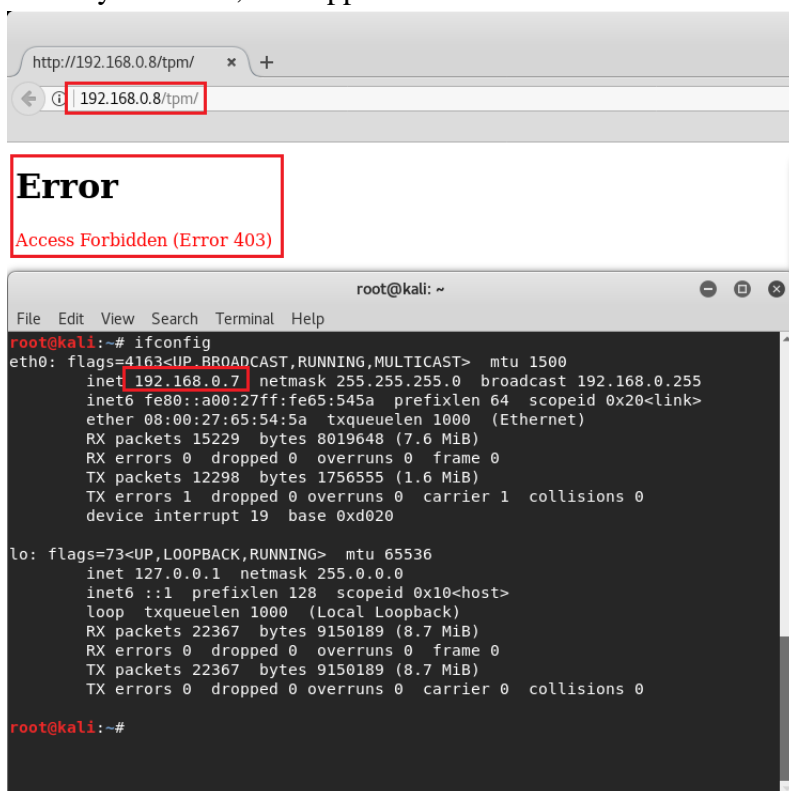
http://192.168.0.8/tpm/ × +

192.168.0.8/tpm/

Error

Access Forbidden (Error 403)

root@kali: ~

File Edit View Search Terminal Help

root@kali:~# ifconfig
eth0: flags=4163<UP,BROADCAST,RUNNING,MULTICAST> mtu 1500
inet 192.168.0.7 netmask 255.255.255.0 broadcast 192.168.0.255
inet6 fe80::a00:27ff:fe65:545a prefixlen 64 scopeid 0x20<link>
ether 08:00:27:65:54:5a txqueuelen 1000 (Ethernet)
RX packets 15229 bytes 8019648 (7.6 MiB)
RX errors 0 dropped 0 overruns 0 frame 0
TX packets 12298 bytes 1756555 (1.6 MiB)
TX errors 1 dropped 0 overruns 0 carrier 1 collisions 0
device interrupt 19 base 0xd020

lo: flags=73<UP,LOOPBACK,RUNNING> mtu 65536
inet 127.0.0.1 netmask 255.0.0.0
inet6 ::1 prefixlen 128 scopeid 0x10<host>
loop txqueuelen 1000 (Local Loopback)
RX packets 22367 bytes 9150189 (8.7 MiB)
RX errors 0 dropped 0 overruns 0 frame 0
TX packets 22367 bytes 9150189 (8.7 MiB)
TX errors 0 dropped 0 overruns 0 carrier 0 collisions 0

root@kali:~#